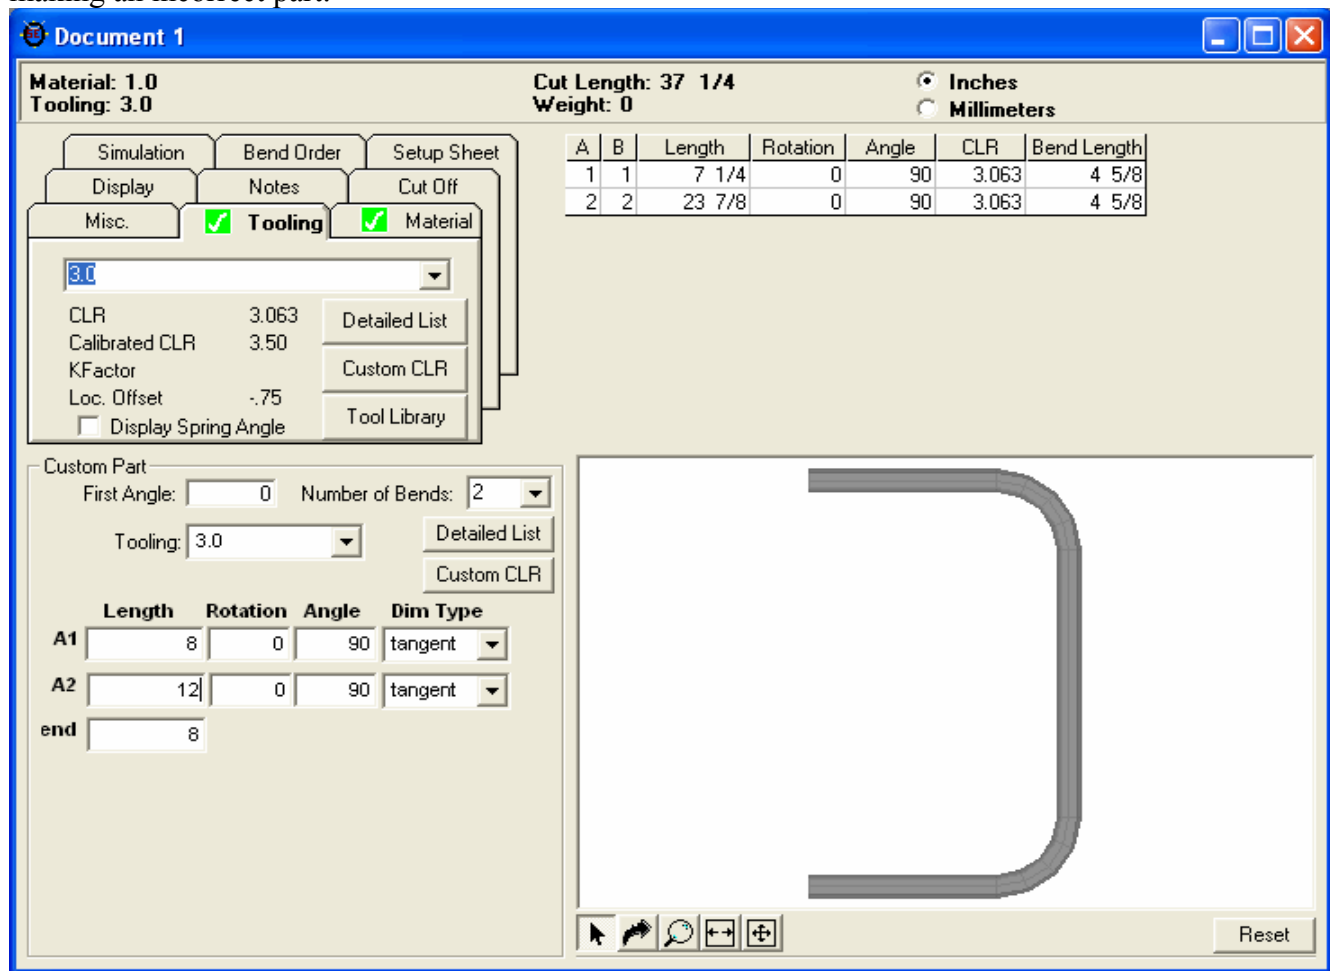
making an incorrect part.

Document 1

Material: 1.0
Tooling: 3.0

Cut Length: 37 1/4
Weight: 0

Inches
Millimeters

Simulation | Bend Order | Setup Sheet
Display | Notes | Cut Off
Misc. | Tooling | Material

3.0

CLR 3.063
Calibrated CLR 3.50
KFactor
Loc. Offset -.75
Display Spring Angle

Detailed List
Custom CLR
Tool Library

| A | B | Length | Rotation | Angle | CLR | Bend Length |
|---|---|---|---|---|---|---|
| 1 | 1 | 7 1/4 | 0 | 90 | 3.063 | 4 5/8 |
| 2 | 2 | 23 7/8 | 0 | 90 | 3.063 | 4 5/8 |

Custom Part
First Angle: 0
Number of Bends: 2
Tooling: 3.0
Detailed List
Custom CLR

| | Length | Rotation | Angle | Dim Type |
|---|---|---|---|---|
| A1 | 8 | 0 | 90 | tangent |
| A2 | 12 | 0 | 90 | tangent |
| end | 8 | | | |

Reset